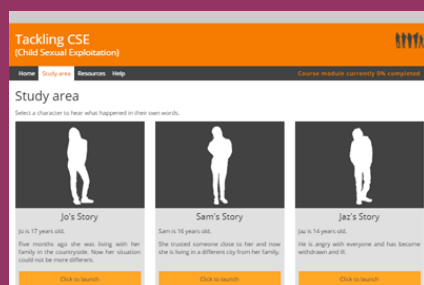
Tackling CSE
(Child Sexual Exploitation)

Home Study area Resources Help

Course module currently 0% completed

Study area

Select a character to hear what happened in their own words.

Jo's Story

Jo is 17 years old.

Five months ago she was living with her family in the countryside. Now her situation could not be more different.

Click to launch

Sam's Story

Sam is 16 years old.

She trusted someone close to her and now she is living in a different city from her family.

Click to launch

Jaz's Story

Jaz is 14 years old.

He is angry with everyone and has become withdrawn and ill.

Click to launch